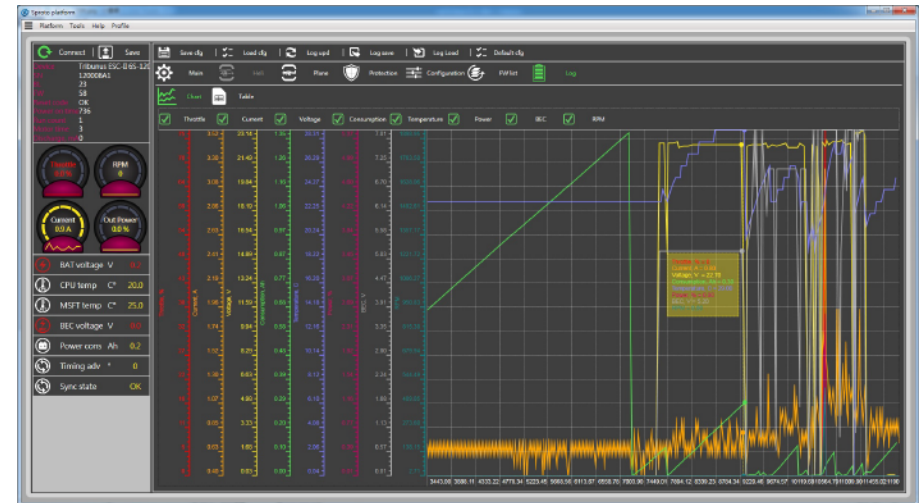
Spresso platform

Platform Tools Help Profile

Connect Save

Tribunus ESC-S 65-120
120008A1
23
58
OK
736
1
3
0

Throttle
RPM
Current 0.0 A
Out Power 0.0 %

BAT voltage V
CPU temp C° 20.0
MSFT temp C° 25.0
BEC voltage V
Power cons Ah 0.2
Timing adv ° 0
Sync state OK

Save cfg
Load cfg
Log upd
Log save
Log Load
Default cfg

Main
Heli
Plane
Protection
Configuration
FWint
Log

Chart
Table

Throttle
Current
Voltage
Consumption
Temperature
Power
BEC
RPM

Current, A
Voltage, V
Consumption, Ah
Temperature, C
BEC, V

Throttle, % = 4
Current, A = 0.00
Voltage, V = 22.75
Consumption, Ah = 0.18
Temperature, C = 17.00
Power, % = 0.00
BEC, V = 0.00
RPM = 0

3443.00 3880.11 4332.22 4778.34 5223.45 5669.56 6113.67 6558.78 7003.90 7449.01 7894.12 8339.23 8784.34 9229.46 9674.57 10119.68 10564.79 11009.90 11455.02 11900